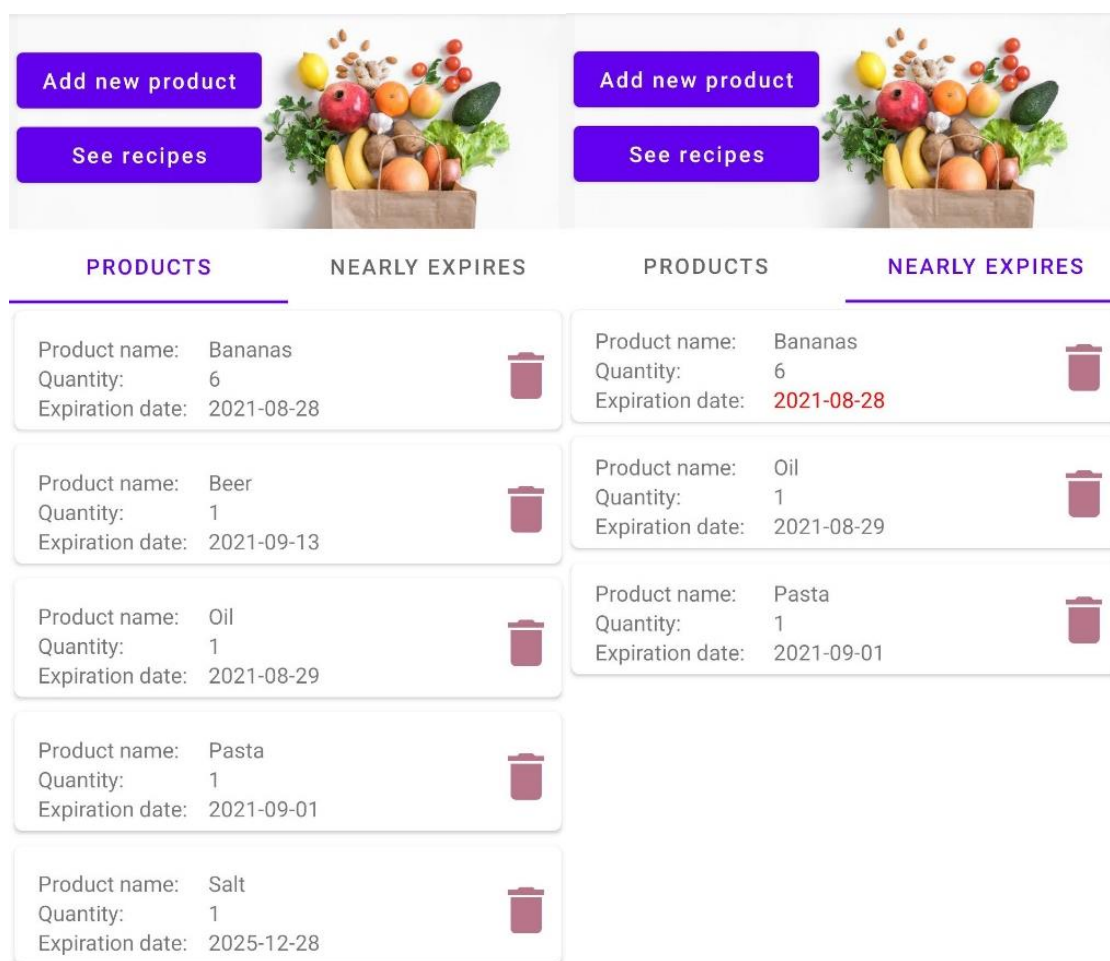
Add new product

See recipes

PRODUCTS NEARLY EXPIRES

Product name: Bananas
Quantity: 6
Expiration date: 2021-08-28

Product name: Beer
Quantity: 1
Expiration date: 2021-09-13

Product name: Oil
Quantity: 1
Expiration date: 2021-08-29

Product name: Pasta
Quantity: 1
Expiration date: 2021-09-01

Product name: Salt
Quantity: 1
Expiration date: 2025-12-28

Add new product

See recipes

PRODUCTS NEARLY EXPIRES

Product name: Bananas
Quantity: 6
Expiration date: 2021-08-28

Product name: Oil
Quantity: 1
Expiration date: 2021-08-29

Product name: Pasta
Quantity: 1
Expiration date: 2021-09-01